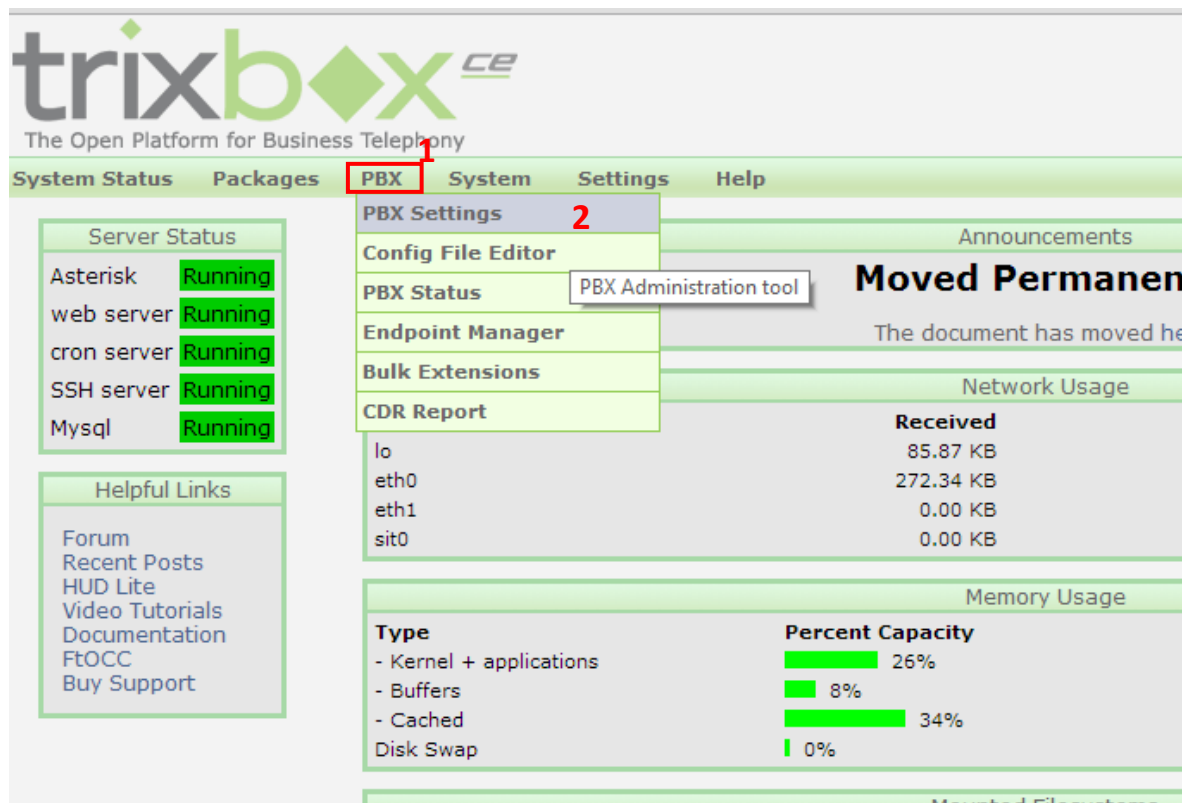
trixbox ce
The Open Platform for Business Telephony

System Status Packages PBX 1 System Settings Help

PBX Settings 2
Config File Editor
PBX Status
Endpoint Manager
Bulk Extensions
CDR Report

PBX Administration tool

Server Status

| Asterisk | Running |
|---|---|
| web server | Running |
| cron server | Running |
| SSH server | Running |
| Mysql | Running |

Helpful Links

Forum
Recent Posts
HUD Lite
Video Tutorials
Documentation
FtOCC
Buy Support

Announcements

Moved Permanen

The document has moved he

Network Usage

| | Received |
|---|---|
| lo | 85.87 KB |
| eth0 | 272.34 KB |
| eth1 | 0.00 KB |
| sit0 | 0.00 KB |

Memory Usage

| Type | Percent Capacity |
|---|---|
| - Kernel + applications | 26% |
| - Buffers | 8% |
| - Cached | 34% |
| Disk Swap | 0% |